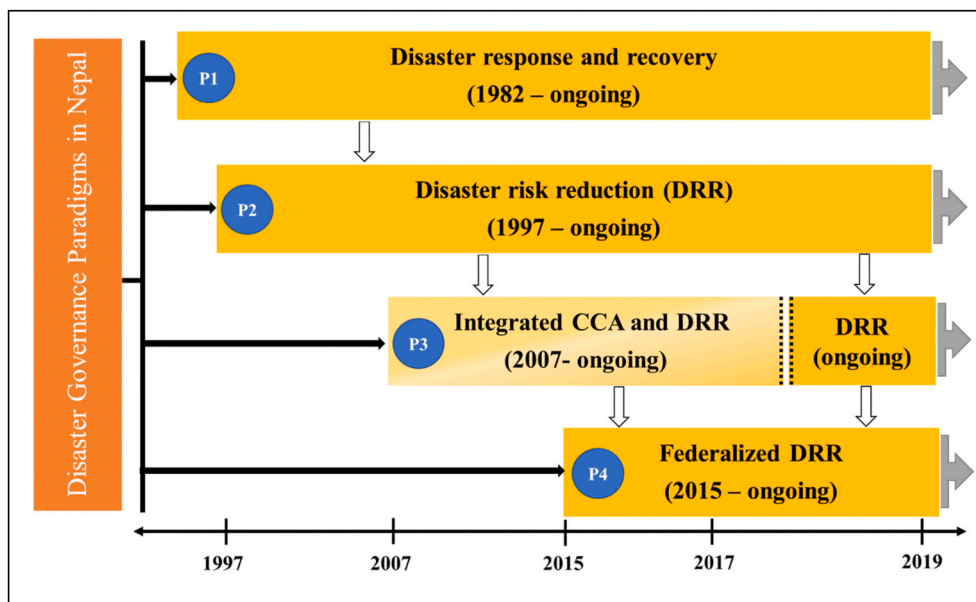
Disaster Governance Paradigms in Nepal

P1
Disaster response and recovery
(1982 – ongoing)

P2
Disaster risk reduction (DRR)
(1997 – ongoing)

P3
Integrated CCA and DRR
(2007- ongoing)

DRR
(ongoing)

P4
Federalized DRR
(2015 – ongoing)

1997
2007
2015
2017
2019